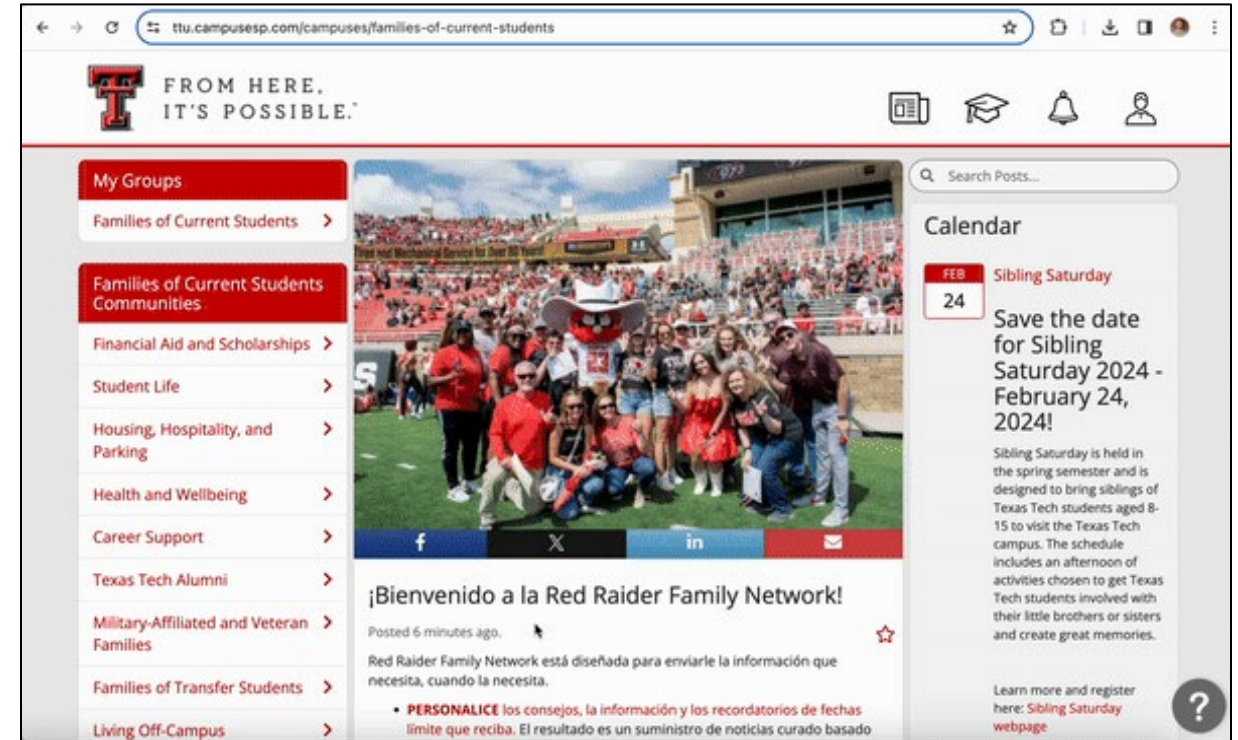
ttu.campusesp.com/campuses/families-of-current-students

FROM HERE, IT'S POSSIBLE.

My Groups

Families of Current Students >

Families of Current Students Communities

Financial Aid and Scholarships >

Student Life >

Housing, Hospitality, and Parking >

Health and Wellbeing >

Career Support >

Texas Tech Alumni >

Military-Affiliated and Veteran Families >

Families of Transfer Students >

Living Off-Campus >

f X in

¡Bienvenido a la Red Raider Family Network!

Posted 6 minutes ago.

Red Raider Family Network está diseñada para enviarle la información que necesita, cuando la necesita.

• PERSONALICE los consejos, la información y los recordatorios de fechas límite que reciba. El resultado es un suministro de noticias curado basado

Search Posts...

Calendar

FEB 24

Sibling Saturday

Save the date for Sibling Saturday 2024 - February 24, 2024!

Sibling Saturday is held in the spring semester and is designed to bring siblings of Texas Tech students aged 8-15 to visit the Texas Tech campus. The schedule includes an afternoon of activities chosen to get Texas Tech students involved with their little brothers or sisters and create great memories.

Learn more and register here: Sibling Saturday webpage

?